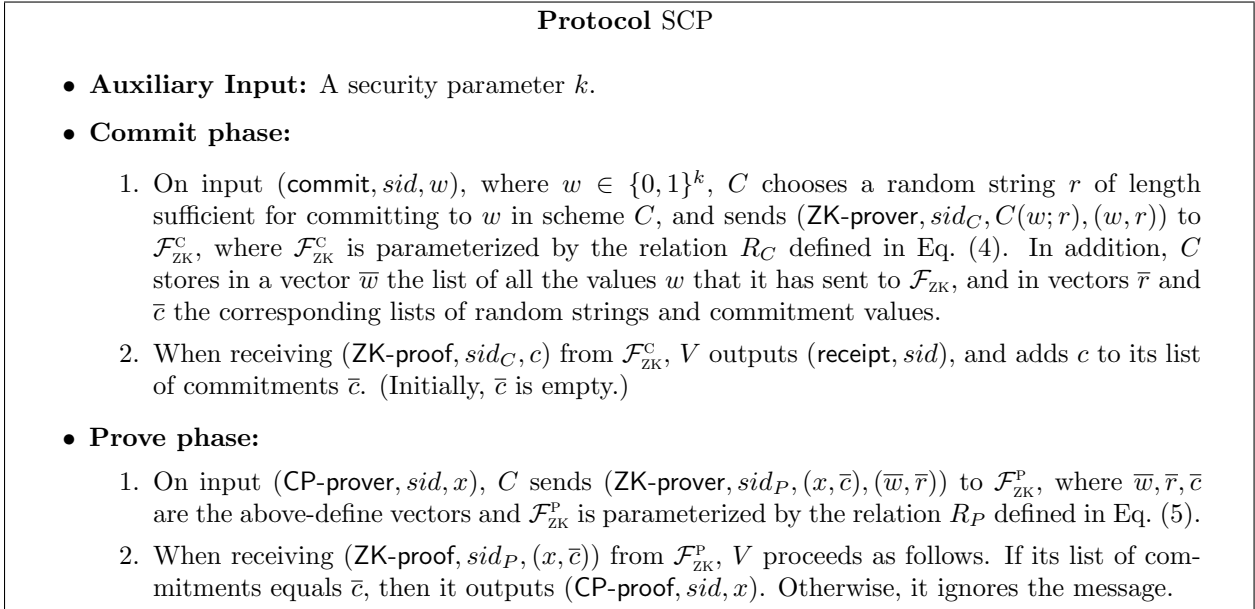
**Protocol** SCP

- **Auxiliary Input:** A security parameter $k$.
- **Commit phase:**

1. On input ($\mathsf{commit}, sid, w$), where $w \in \{0,1\}^k$, $C$ chooses a random string $r$ of length sufficient for committing to $w$ in scheme $C$, and sends ($\mathsf{ZK\text{-}prover}, sid_C, C(w;r), (w,r)$) to $\mathcal{F}_{\text{ZK}}^{\text{C}}$, where $\mathcal{F}_{\text{ZK}}^{\text{C}}$ is parameterized by the relation $R_C$ defined in Eq. (4). In addition, $C$ stores in a vector $\overline{w}$ the list of all the values $w$ that it has sent to $\mathcal{F}_{\text{ZK}}$, and in vectors $\overline{r}$ and $\overline{c}$ the corresponding lists of random strings and commitment values.

2. When receiving ($\mathsf{ZK\text{-}proof}, sid_C, c$) from $\mathcal{F}_{\text{ZK}}^{\text{C}}$, $V$ outputs ($\mathsf{receipt}, sid$), and adds $c$ to its list of commitments $\overline{c}$. (Initially, $\overline{c}$ is empty.)

- **Prove phase:**

1. On input ($\mathsf{CP\text{-}prover}, sid, x$), $C$ sends ($\mathsf{ZK\text{-}prover}, sid_P, (x, \overline{c}), (\overline{w}, \overline{r})$) to $\mathcal{F}_{\text{ZK}}^{\text{P}}$, where $\overline{w}, \overline{r}, \overline{c}$ are the above-define vectors and $\mathcal{F}_{\text{ZK}}^{\text{P}}$ is parameterized by the relation $R_P$ defined in Eq. (5).

2. When receiving ($\mathsf{ZK\text{-}proof}, sid_P, (x, \overline{c})$) from $\mathcal{F}_{\text{ZK}}^{\text{P}}$, $V$ proceeds as follows. If its list of commitments equals $\overline{c}$, then it outputs ($\mathsf{CP\text{-}proof}, sid, x$). Otherwise, it ignores the message.